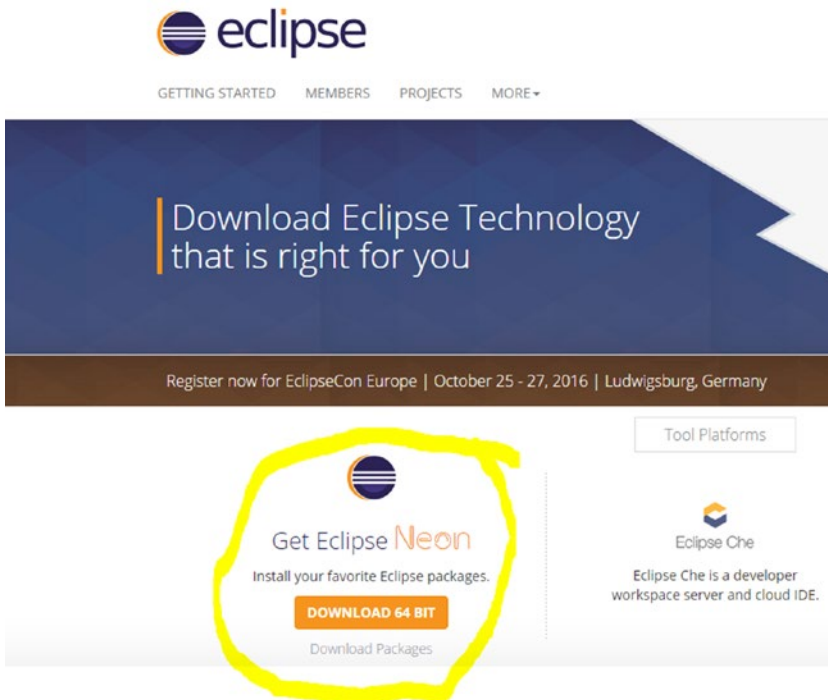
eclipse

GETTING STARTED MEMBERS PROJECTS MORE

Download Eclipse Technology that is right for you

Register now for EclipseCon Europe | October 25 - 27, 2016 | Ludwigsburg, Germany

Tool Platforms

Get Eclipse Neon

Install your favorite Eclipse packages.

DOWNLOAD 64 BIT

Download Packages

Eclipse Che

Eclipse Che is a developer workspace server and cloud IDE.